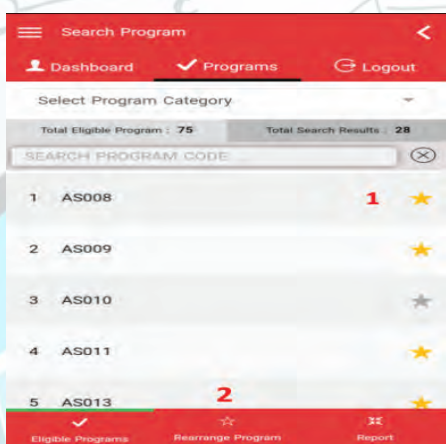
Search Program

Dashboard
Programs
Logout

Select Program Category

Total Eligible Program : 75
Total Search Results : 28

SEARCH PROGRAM CODE

1 AS008
1

2 AS009

3 AS010

4 AS011

5 AS013
2

Eligible Programs
Rearrange Program
Report